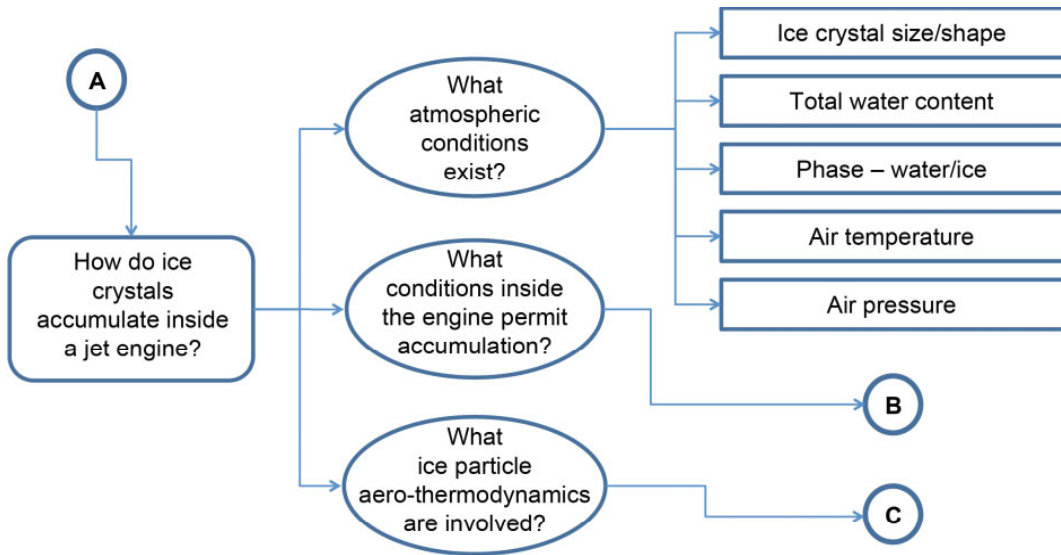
A

How do ice crystals accumulate inside a jet engine?

What atmospheric conditions exist?

Ice crystal size/shape

Total water content

Phase – water/ice

Air temperature

Air pressure

What conditions inside the engine permit accumulation?

B

What ice particle aero-thermodynamics are involved?

C